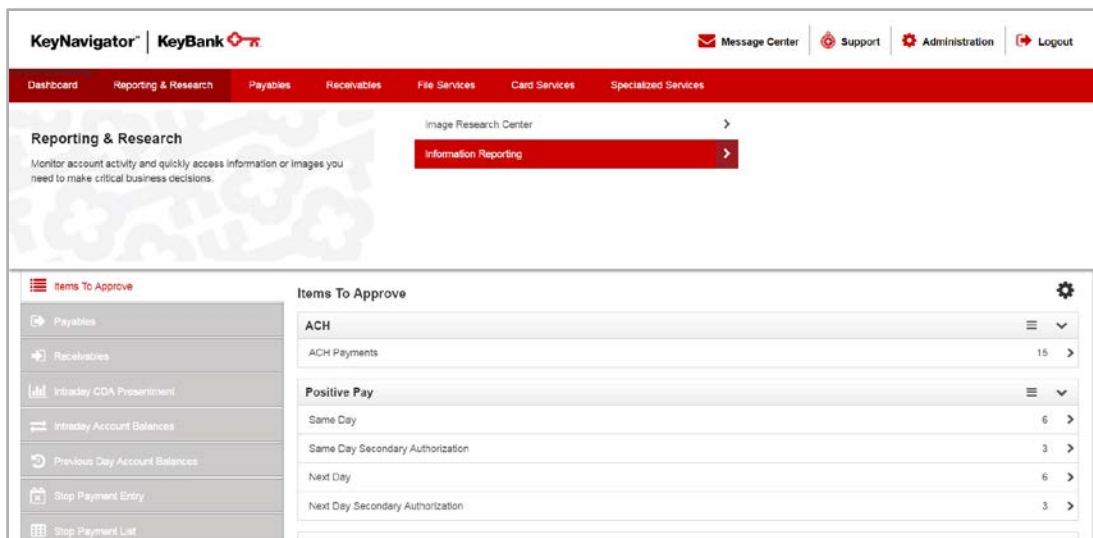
KeyNavigator | KeyBank

Message Center | Support | Administration | Logout

Dashboard | Reporting & Research | Payables | Receivables | File Services | Card Services | Specialized Services

Reporting & Research

Monitor account activity and quickly access information or images you need to make critical business decisions.

Image Research Center >

Information Reporting >

Items To Approve

Payables

Receivables

Intraday CDA Presentment

Intraday Account Balances

Previous Day Account Balances

Stop Payment Entry

Stop Payment List

Items To Approve

ACH

ACH Payments 15 >

Positive Pay

Same Day 6 >

Same Day Secondary Authorization 3 >

Next Day 6 >

Next Day Secondary Authorization 3 >